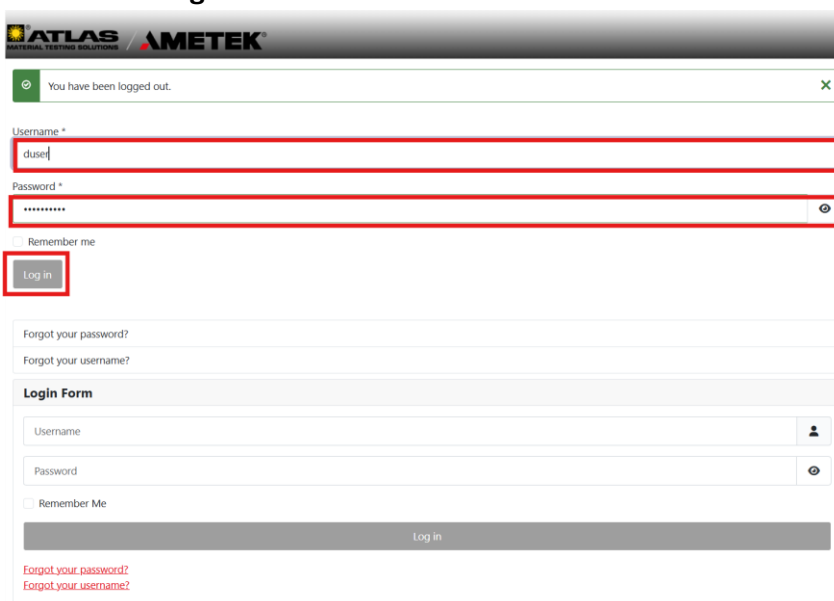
ATLAS
MATERIAL TESTING SOLUTIONS
AMETEK

You have been logged out.

Username *
duser

Password *
••••••••••

Remember me

Log in

Forgot your password?

Forgot your username?

Login Form

Username

Password

Remember Me

Log in

Forgot your password?
Forgot your username?